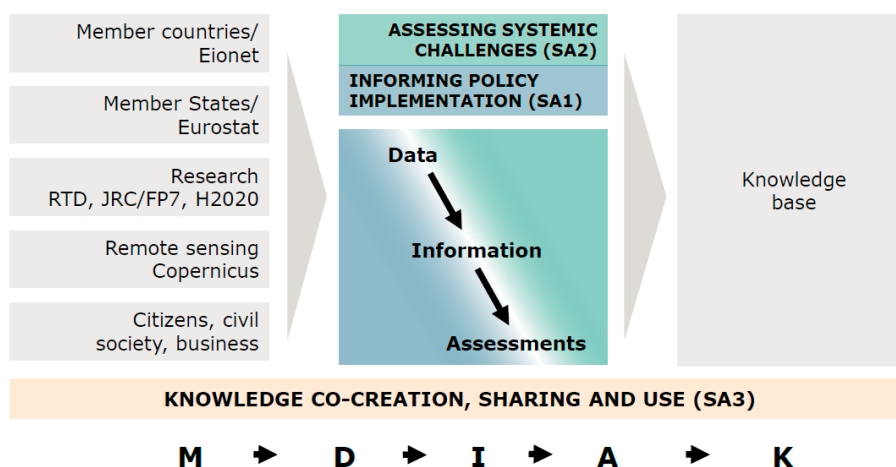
Member countries/ Eionet

Member States/ Eurostat

Research RTD, JRC/FP7, H2020

Remote sensing Copernicus

Citizens, civil society, business

ASSESSING SYSTEMIC CHALLENGES (SA2)

INFORMING POLICY IMPLEMENTATION (SA1)

Data

Information

Assessments

Knowledge base

KNOWLEDGE CO-CREATION, SHARING AND USE (SA3)

M ➔ D ➔ I ➔ A ➔ K